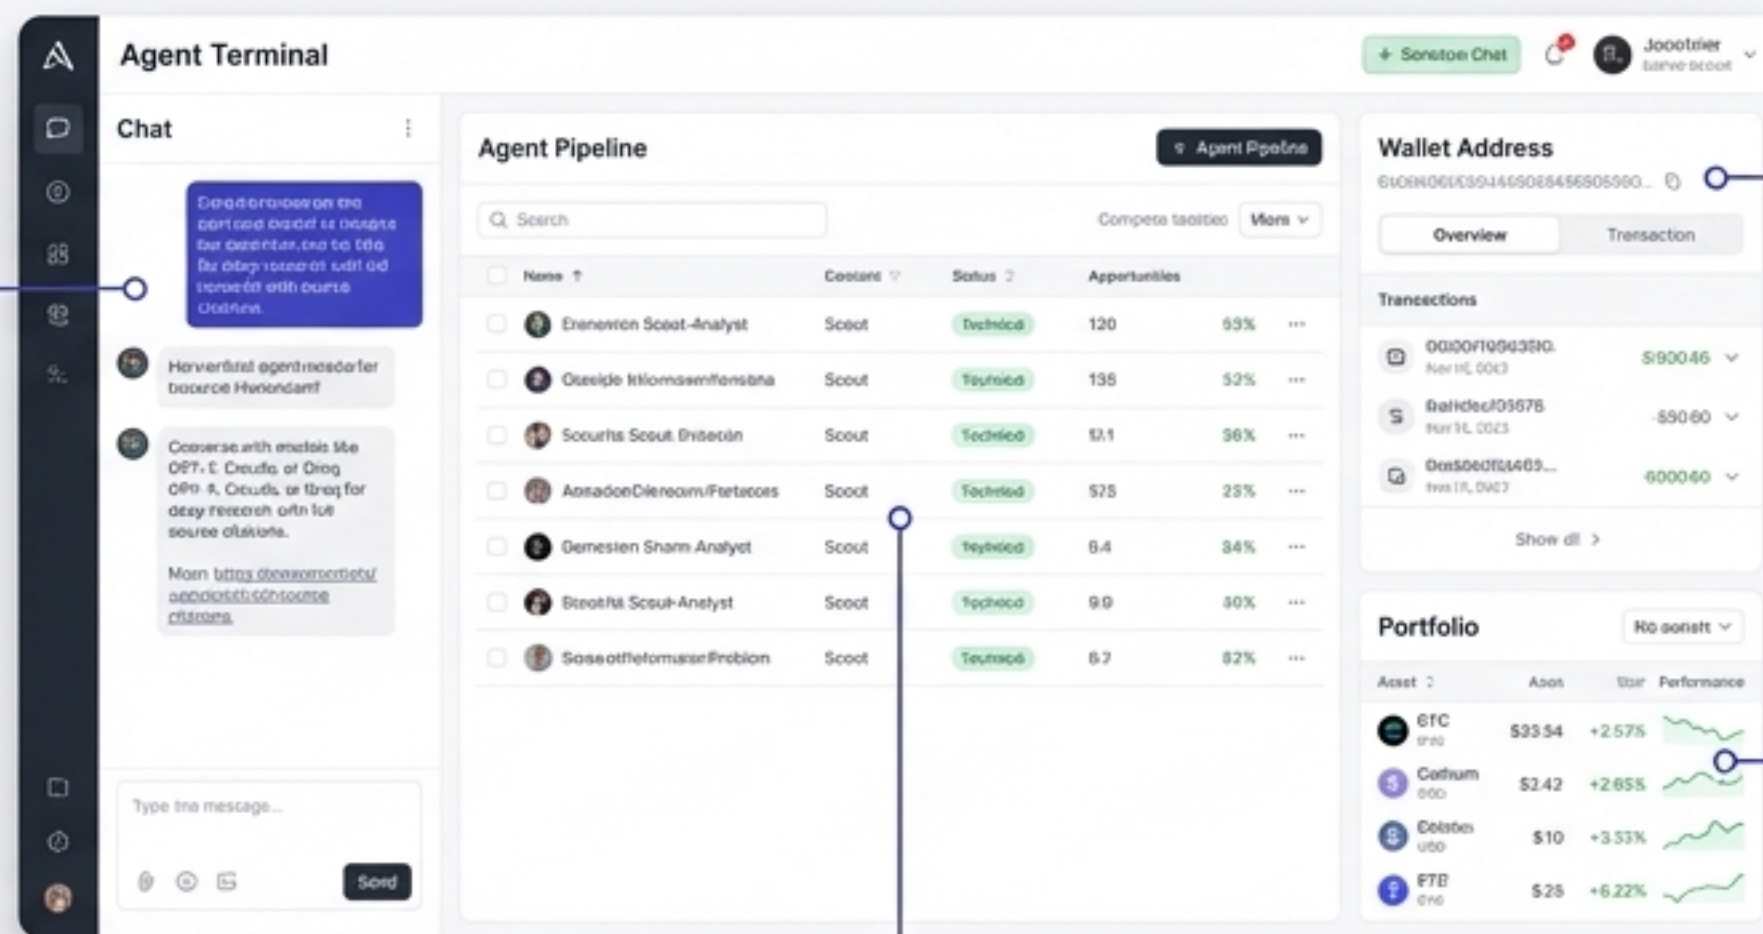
Agent Terminal

+ Sonetion Chat

Joootnier
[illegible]

Chat

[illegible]

Horverfunt agent meader for bocerce Hunondant!

Coerse with enotsis the OPT. Creudo of Drog OPM. Cceudo, or fireg for deay reeerch ortn for source ctiutions.

Morn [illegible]

Type tho message...

Send

Agent Pipeline

Agent Pipeline

Search

Compete taotiec

More

| Name | Costant | Status | Appertunities | | |
|---|---|---|---|---|---|
| Eranenron Scoot-Analyst | Scoot | Technical | 120 | 53% | ··· |
| Oteeide ktiomoenfenstina | Scout | Technical | 138 | 52% | ··· |
| Socurhs Scout Dnsecin | Scout | Technical | 12.1 | 38% | ··· |
| AosadonDlereoom/Fretecces | Scoot | Technical | 575 | 23% | ··· |
| Gemesien Shann Analyst | Scout | Technical | 8.4 | 34% | ··· |
| Breotha Scsuh-Anelyst | Scoot | Technical | 9.9 | 40% | ··· |
| SosoottfetomanserProbion | Scoot | Technical | 8.7 | 82% | ··· |

Wallet Address

6t06f06t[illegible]...

Overview

Trensaction

Trencections

| | | |
|---|---|---|
| 000OF10563510. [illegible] | $900.46 | |
| Bancideu03676 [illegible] | -$90.60 | |
| Denseedfe4469... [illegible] | 600040 | |

Show all

Portfolio

No aonstt

| Asset | Asos | Star | Performance |
|---|---|---|---|
| 6TC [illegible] | $33.54 | +2.57% | |
| Cetium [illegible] | $2.42 | +2.65% | |
| Coistan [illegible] | $10 | +3.53% | |
| F7B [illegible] | $25 | +6.22% | |